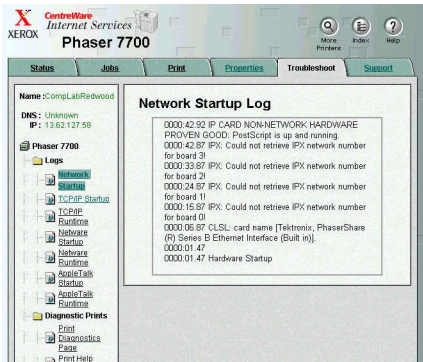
XEROX CentreWare Internet Services Phaser 7700

More Printers Index Help

Status Jobs Print Properties Troubleshoot Support

Name : CompLabRedwood
DNS : Unknown
IP : 13.62.127.58

Phaser 7700
Logs
Network Startup
TCP/IP Startup
TCP/IP Runtime
Netware Startup
Netware Runtime
AppleTalk Startup
AppleTalk Runtime
Diagnostic Prints
Print Diagnostics Page
Print Help

Network Startup Log

0000:42.92 IP CARD NON-NETWORK HARDWARE PROVEN GOOD: PostScript is up and running.
0000:42.87 IPX: Could not retrieve IPX network number for board 3!
0000:33.87 IPX: Could not retrieve IPX network number for board 2!
0000:24.87 IPX: Could not retrieve IPX network number for board 1!
0000:15.87 IPX: Could not retrieve IPX network number for board 0!
0000:06.87 CLSL: card name [Tektronix, PhaserShare (R) Series B Ethernet Interface (Built in)].
0000:01.47
0000:01.47 Hardware Startup